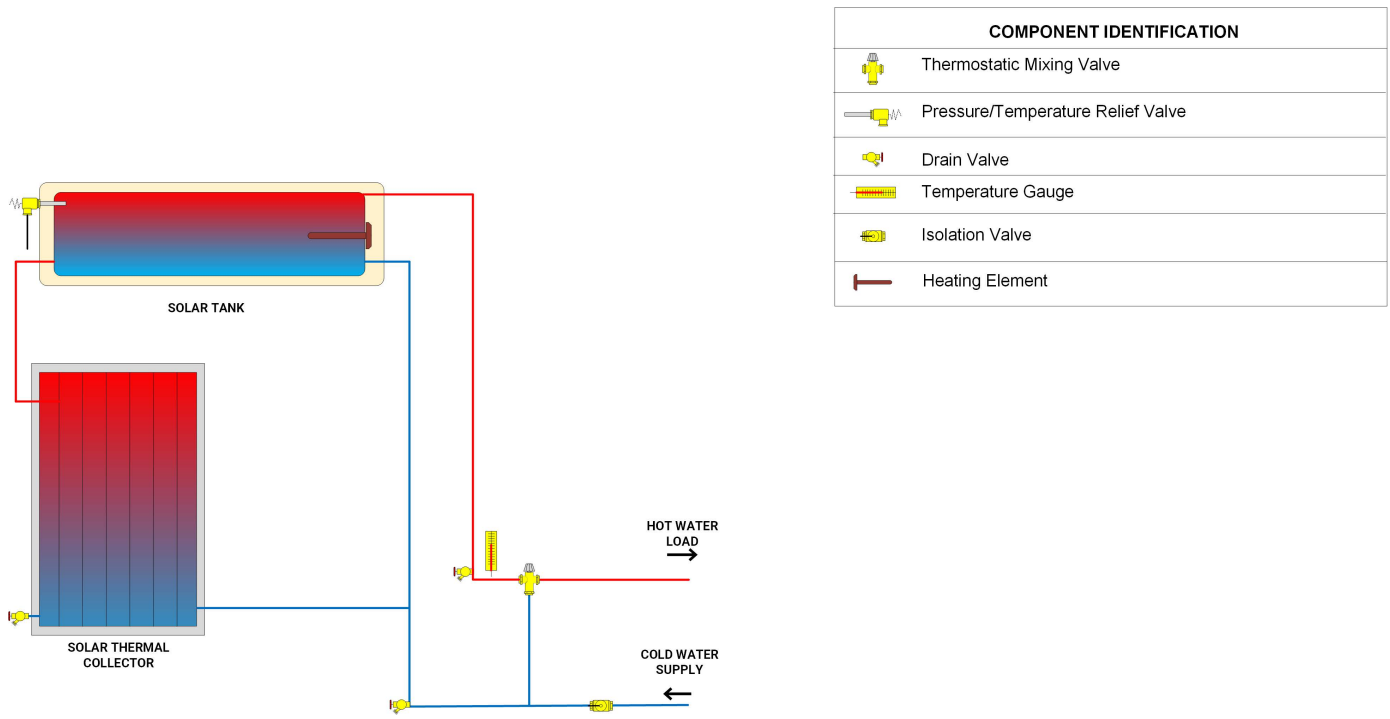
SOLAR TANK

SOLAR THERMAL COLLECTOR

HOT WATER LOAD

COLD WATER SUPPLY

| COMPONENT IDENTIFICATION |
|---|
| Thermostatic Mixing Valve |
| Pressure/Temperature Relief Valve |
| Drain Valve |
| Temperature Gauge |
| Isolation Valve |
| Heating Element |